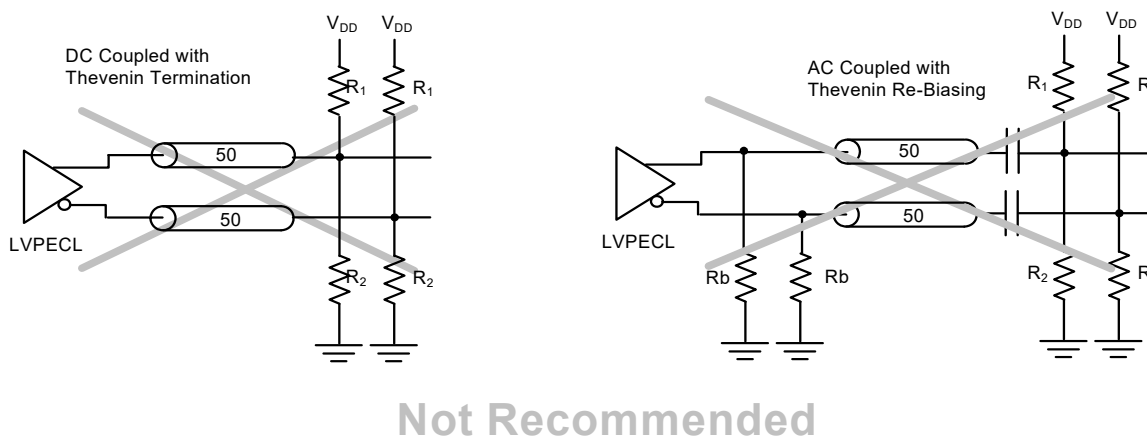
DC Coupled with Thevenin Termination

$V_{DD}$ $V_{DD}$

$R_1$ $R_1$

50

50

LVPECL

$R_2$ $R_2$

AC Coupled with Thevenin Re-Biasing

$V_{DD}$ $V_{DD}$

$R_1$ R

50

50

LVPECL

Rb Rb

$R_2$ R

Not Recommended